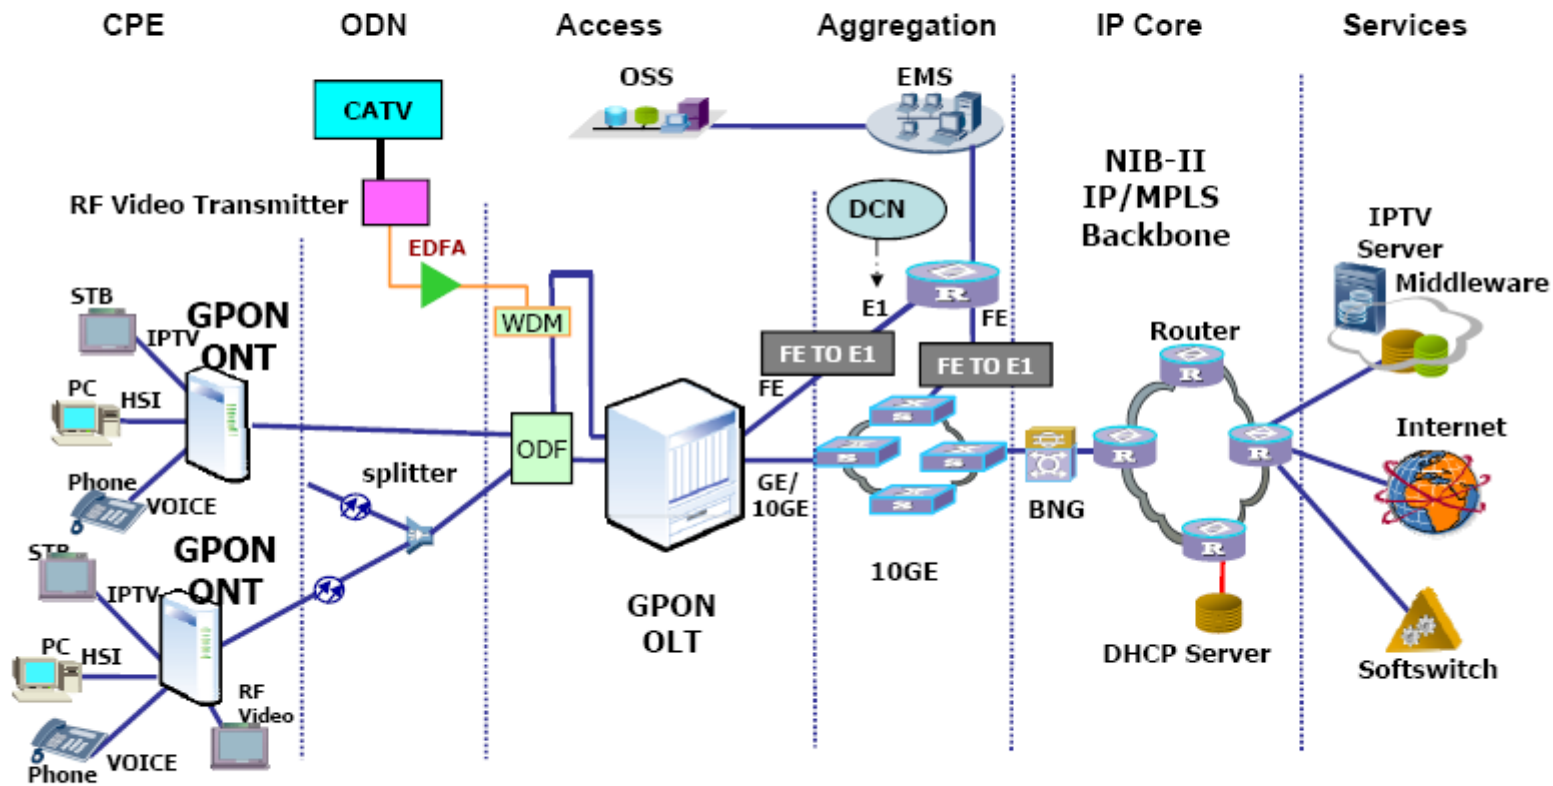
CPE ODN Access Aggregation IP Core Services

CATV

OSS

EMS

RF Video Transmitter

EDFA

NIB-II
IP/MPLS
Backbone

DCN

IPTV
Server
Middleware

STB
IPTV
GPON
ONT

WDM

E1

FE

Router

FE TO E1

FE TO E1

PC
HSI

FE

Phone
VOICE

ODF

splitter

Internet

GE/
10GE

BNG

STB
IPTV
GPON
ONT

10GE

PC
HSI

GPON
OLT

DHCP Server

Softswitch

RF
Video

Phone
VOICE